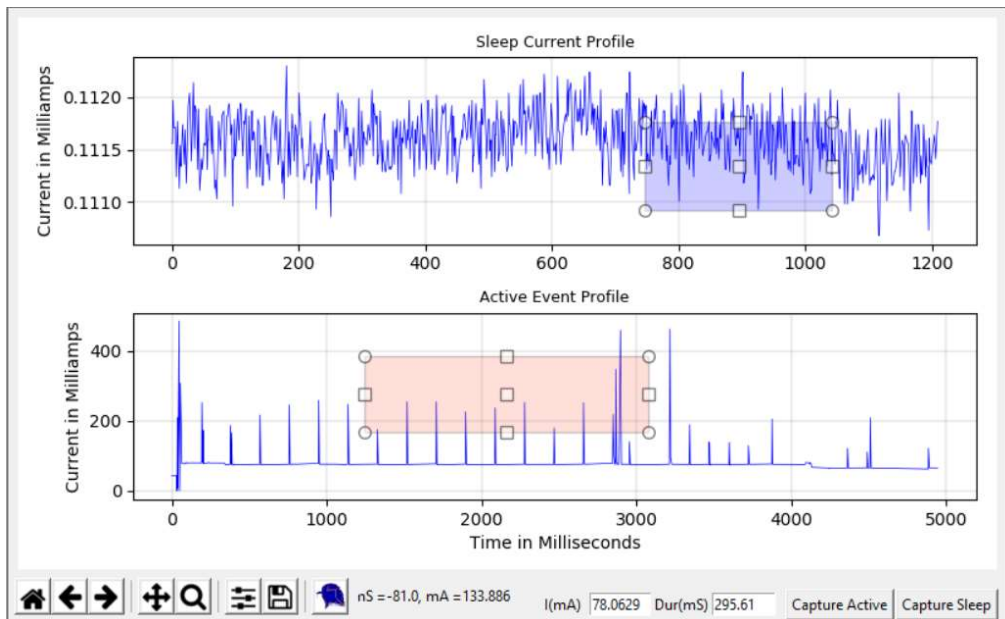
Sleep Current Profile

Current in Milliamps

0.1120
0.1115
0.1110

0
200
400
600
800
1000
1200

Active Event Profile

Current in Milliamps

400
200
0

0
1000
2000
3000
4000
5000

Time in Milliseconds

nS = -81.0, mA = 133.886

I(mA) 78.0629 Dur(mS) 295.61

Capture Active

Capture Sleep